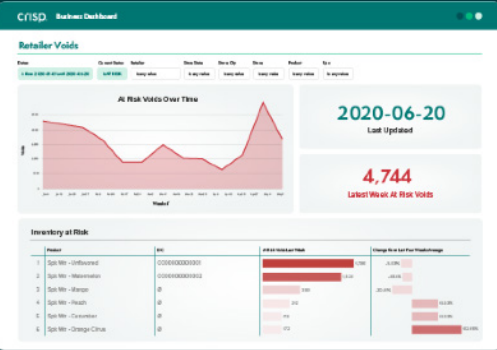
crisp Business Dashboard

Retailer Voids

Dates
Current Status
Retailer
Store State
Store City
Stores
Product
Upc

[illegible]
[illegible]
Any value
Any value
Any value
Any value
Any value
Is any value

At Risk Voids Over Time

2020-06-20
Last Updated

4,744
Latest Week At Risk Voids

Week of

Inventory at Risk

| | Product | UPC | At Risk Voids Last Week | Change Over Last Four Weeks Average |
|---|---|---|---|---|
| 1 | Spk Wtr - Unflavored | 000000000001 | 1,080 | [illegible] |
| 2 | Spk Wtr - Watermelon | 000000000002 | 1,013 | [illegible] |
| 3 | Spk Wtr - Mango | Ø | 890 | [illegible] |
| 4 | Spk Wtr - Peach | Ø | 312 | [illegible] |
| 5 | Spk Wtr - Cucumber | Ø | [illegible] | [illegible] |
| 6 | Spk Wtr - Orange Citrus | Ø | 172 | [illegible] |